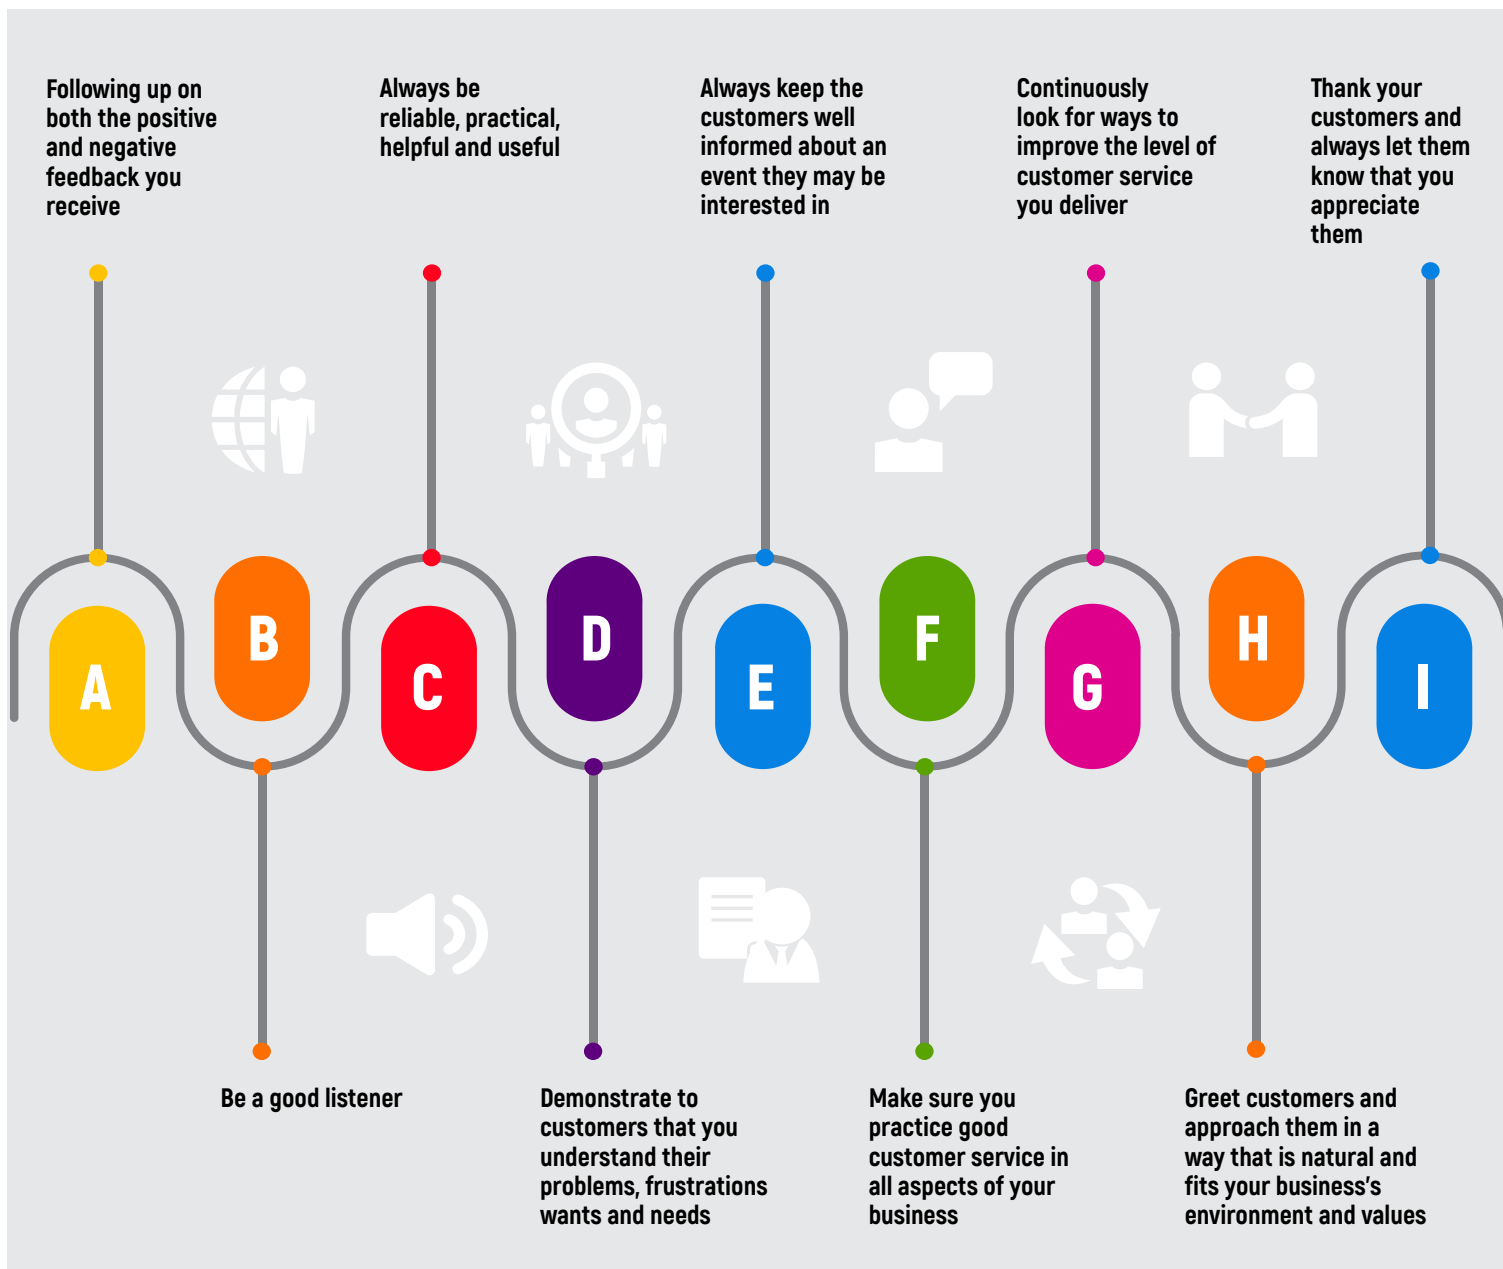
Following up on both the positive and negative feedback you receive

Always be reliable, practical, helpful and useful

Always keep the customers well informed about an event they may be interested in

Continuously look for ways to improve the level of customer service you deliver

Thank your customers and always let them know that you appreciate them

A

B

C

D

E

F

G

H

I

Be a good listener

Demonstrate to customers that you understand their problems, frustrations wants and needs

Make sure you practice good customer service in all aspects of your business

Greet customers and approach them in a way that is natural and fits your business's environment and values